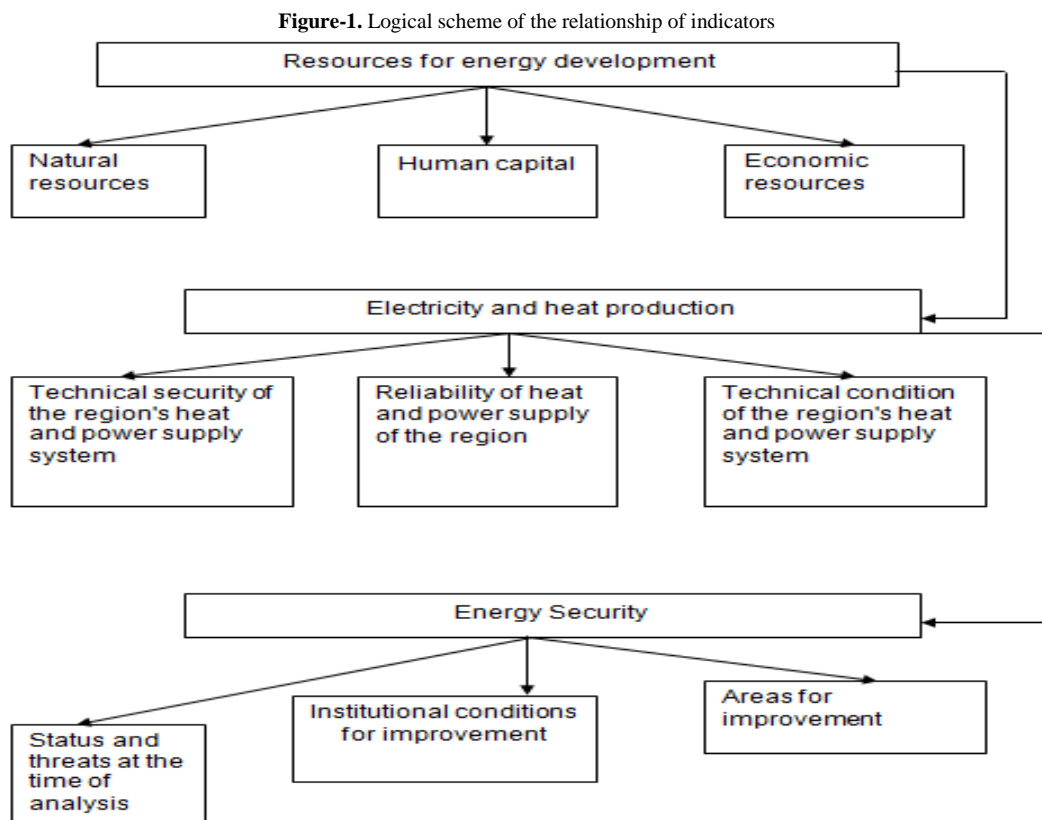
**Figure-1.** Logical scheme of the relationship of indicators

Resources for energy development

Natural resources

Human capital

Economic resources

Electricity and heat production

Technical security of the region's heat and power supply system

Reliability of heat and power supply of the region

Technical condition of the region's heat and power supply system

Energy Security

Status and threats at the time of analysis

Institutional conditions for improvement

Areas for improvement